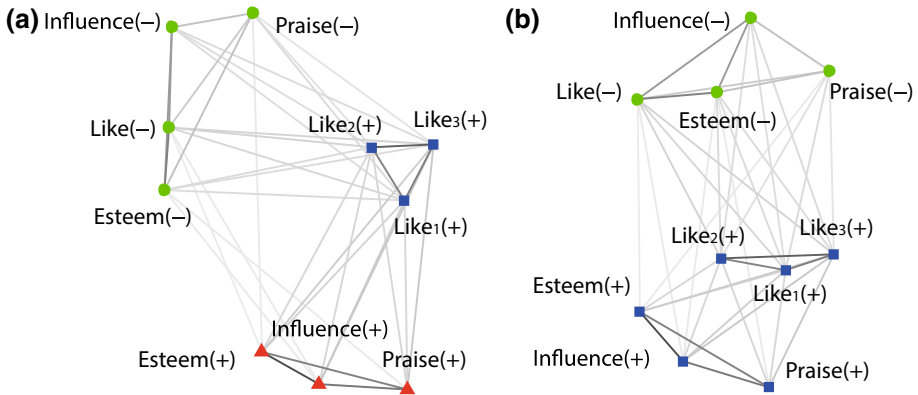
(a)

Influence(–)

Praise(–)

Like(–)

Like$_2$(+)

Like$_3$(+)

Esteem(–)

Like$_1$(+)

Influence(+)

Esteem(+)

Praise(+)

(b)

Influence(–)

Like(–)

Praise(–)

Esteem(–)

Like$_2$(+)

Like$_3$(+)

Esteem(+)

Like$_1$(+)

Influence(+)

Praise(+)